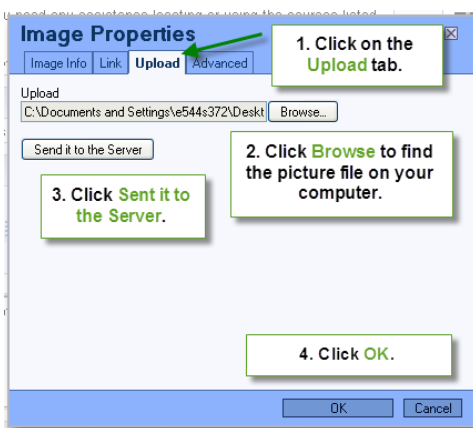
u need any assistance locating or using the sources listed

Image Properties

Image Info | Link | Upload | Advanced

1. Click on the Upload tab.

Upload

C:\Documents and Settings\e544s372\Deskt

Browse...

Send it to the Server

2. Click Browse to find the picture file on your computer.

3. Click Sent it to the Server.

4. Click OK.

OK

Cancel